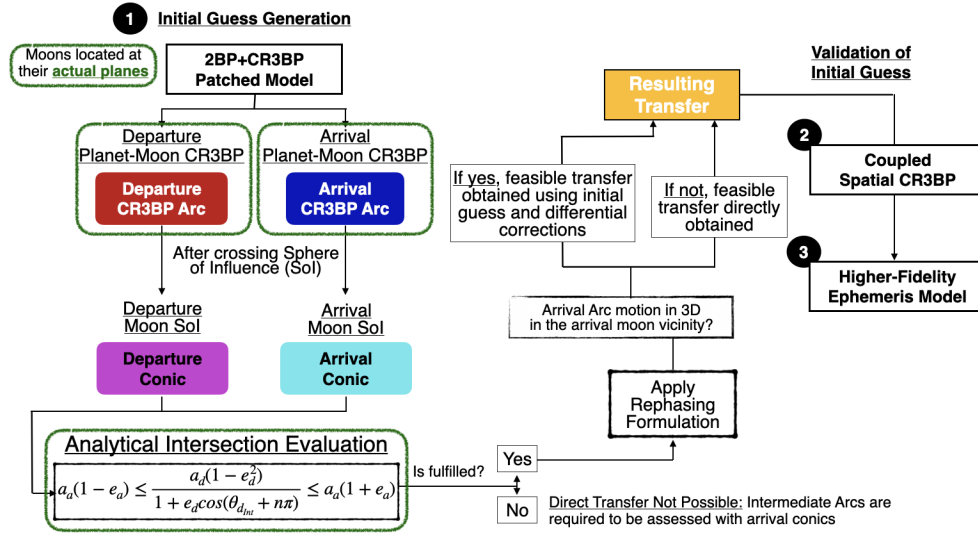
1 Initial Guess Generation

Moons located at their actual planes

2BP+CR3BP Patched Model

Departure Planet-Moon CR3BP

Departure CR3BP Arc

Arrival Planet-Moon CR3BP

Arrival CR3BP Arc

After crossing Sphere of Influence (SoI)

Departure Moon SoI

Departure Conic

Arrival Moon SoI

Arrival Conic

Analytical Intersection Evaluation

$a_a(1-e_a) \leq \frac{a_d(1-e_d^2)}{1+e_d cos(\theta_{d_{Int}}+n\pi)} \leq a_a(1+e_a)$

Is fulfilled?

Yes

No

Direct Transfer Not Possible: Intermediate Arcs are required to be assessed with arrival conics

Apply Rephasing Formulation

Arrival Arc motion in 3D in the arrival moon vicinity?

If yes, feasible transfer obtained using initial guess and differential corrections

If not, feasible transfer directly obtained

Resulting Transfer

Validation of Initial Guess

2 Coupled Spatial CR3BP

3 Higher-Fidelity Ephemeris Model